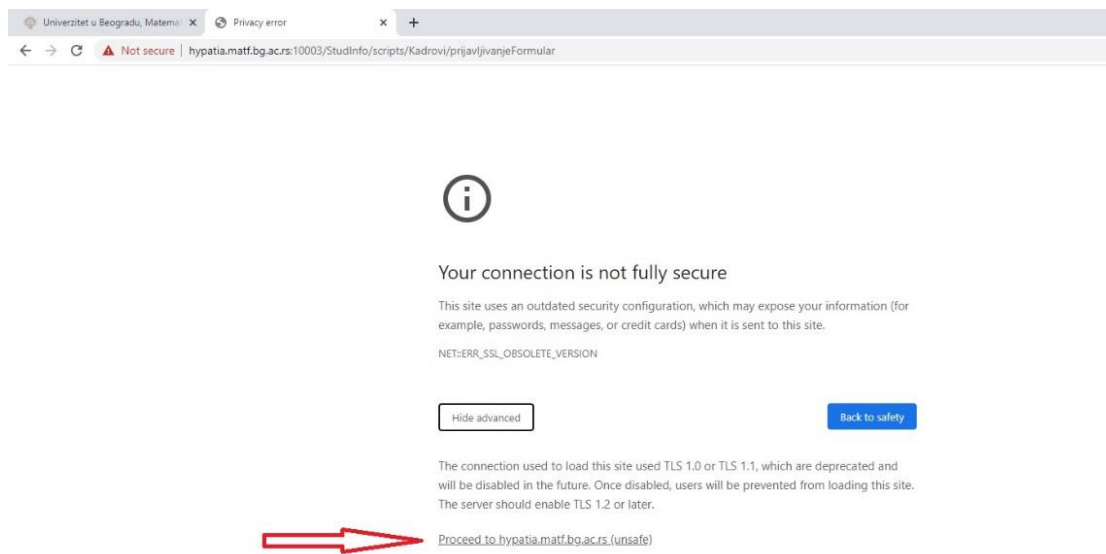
Univerzitet u Beogradu, Matema ×
Privacy error ×
+

Not secure | hypatia.matf.bg.ac.rs:10003/StudInfo/scripts/Kadrovi/prijavljivanjeFormular

Your connection is not fully secure

This site uses an outdated security configuration, which may expose your information (for example, passwords, messages, or credit cards) when it is sent to this site.

NET::ERR_SSL_OBSOLETE_VERSION

Hide advanced

Back to safety

The connection used to load this site used TLS 1.0 or TLS 1.1, which are deprecated and will be disabled in the future. Once disabled, users will be prevented from loading this site. The server should enable TLS 1.2 or later.

Proceed to hypatia.matf.bg.ac.rs (unsafe)